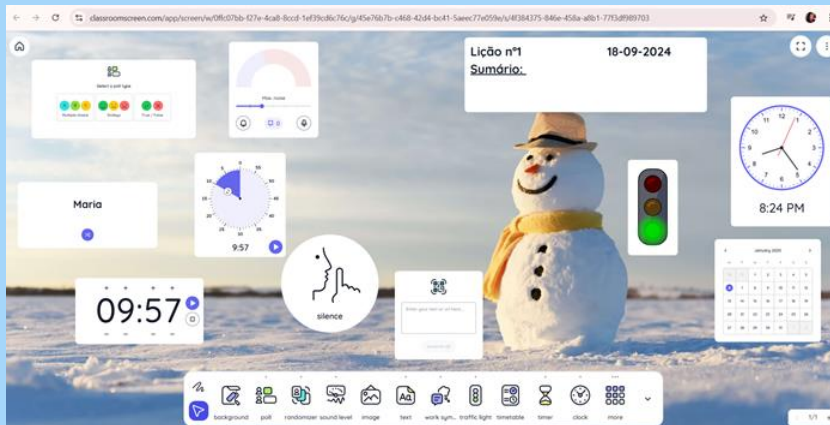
classroomscreen.com/app/screen/w/0ffc07bb-f27e-4ca8-8ccd-1ef39cd6c76c/g/45e76b7b-c468-42d4-bc41-5aeec77e059e/s/4f384375-846e-458a-a8b1-77f3df989703

Lição nº1 18-09-2024
Sumário:

Select a poll type
Multiple choice Smileys True / False

Max. noise

Maria

9:57

09:57

silence

Enter your text or url here...

8:24 PM

January 2024

background poll randomizer sound level image text work sym... traffic light timetable timer clock more